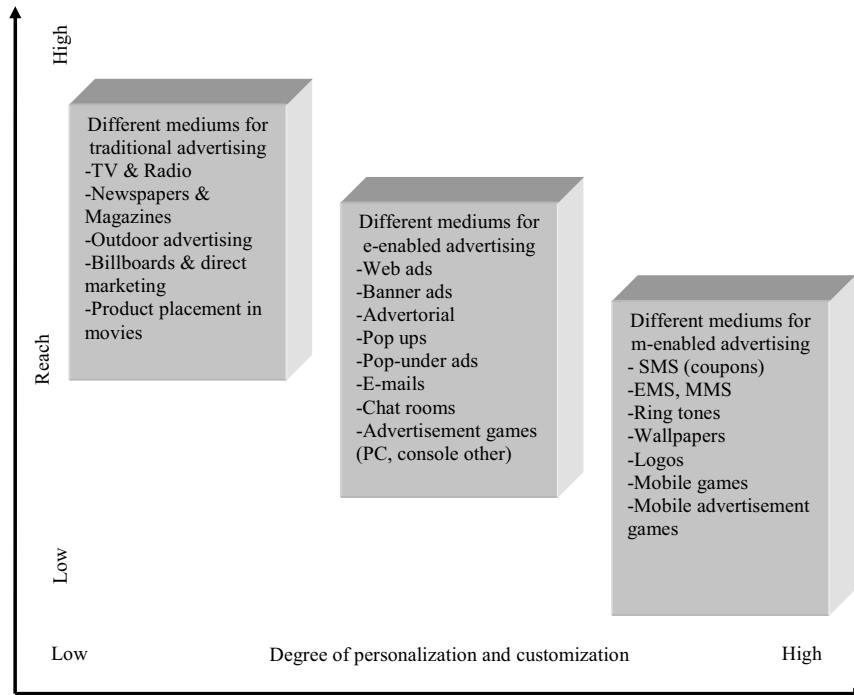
High

Reach

Low

Different mediums for traditional advertising
-TV & Radio
-Newspapers & Magazines
-Outdoor advertising
-Billboards & direct marketing
-Product placement in movies

Different mediums for e-enabled advertising
-Web ads
-Banner ads
-Advertorial
-Pop ups
-Pop-under ads
-E-mails
-Chat rooms
-Advertisement games (PC, console other)

Different mediums for m-enabled advertising
- SMS (coupons)
-EMS, MMS
-Ring tones
-Wallpapers
-Logos
-Mobile games
-Mobile advertisement games

Low Degree of personalization and customization High